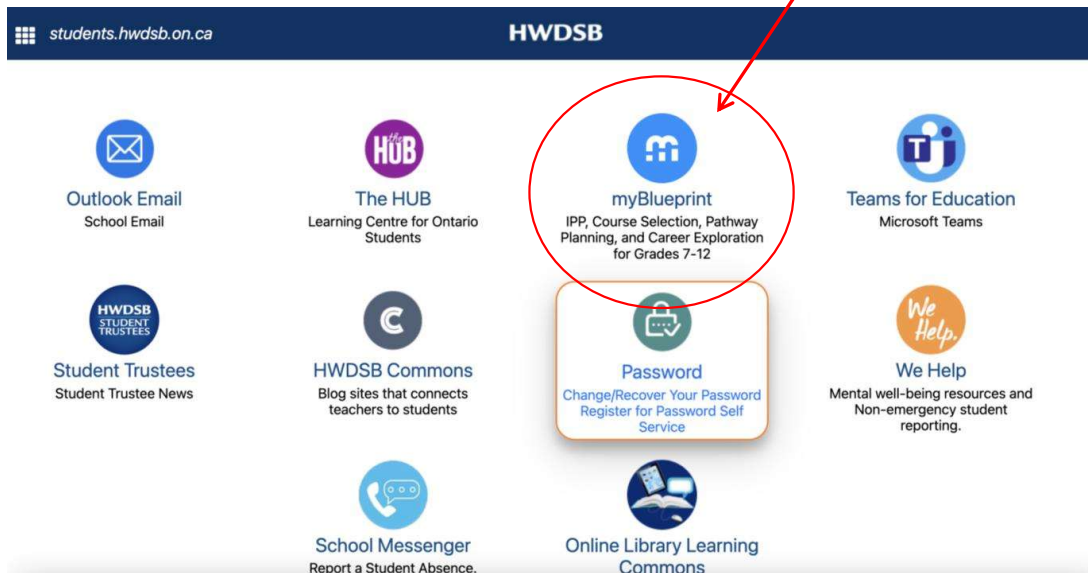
students.hwdsb.on.ca

HWDSB

Outlook Email
School Email

the HUB

The HUB
Learning Centre for Ontario Students

myBlueprint
IPP, Course Selection, Pathway Planning, and Career Exploration for Grades 7-12

Teams for Education
Microsoft Teams

HWDSB STUDENT TRUSTEES

Student Trustees
Student Trustee News

HWDSB Commons
Blog sites that connects teachers to students

Password
Change/Recover Your Password
Register for Password Self Service

We Help.

We Help
Mental well-being resources and Non-emergency student reporting.

School Messenger
Report a Student Absence.

Online Library Learning Commons